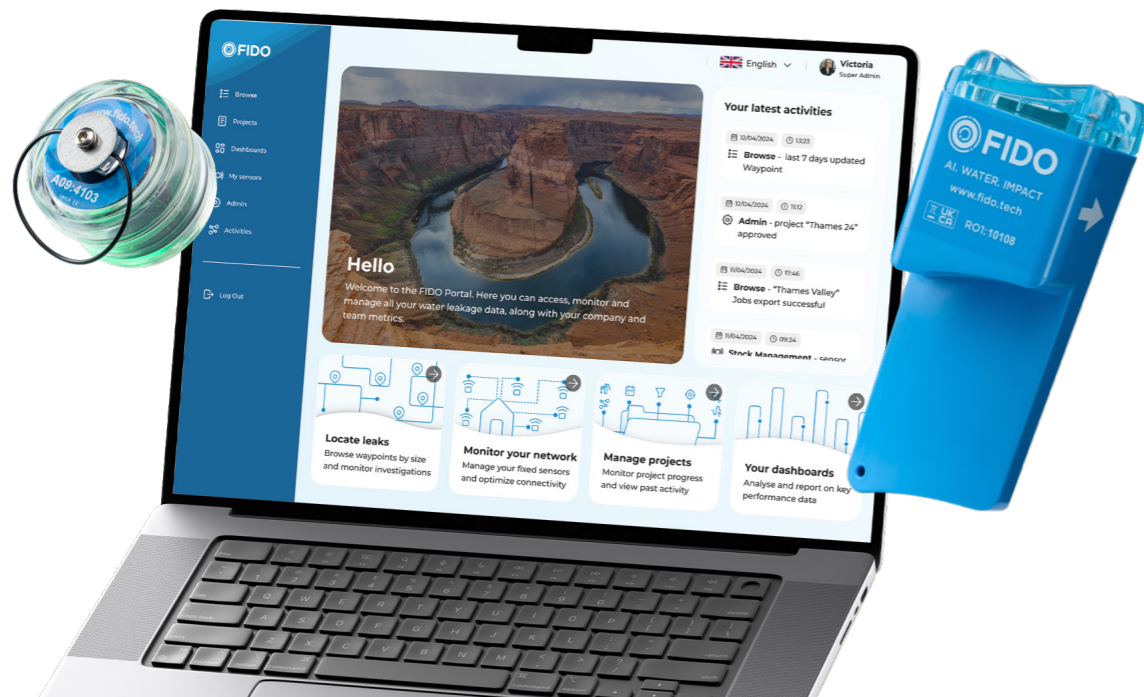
www.fido.tech
A09:4103

FIDO

Browse
Projects
Dashboards
My sensors
Admin
Activities

Log Out

English
Victoria
Super Admin

Hello
Welcome to the FIDO Portal. Here you can access, monitor and manage all your water leakage data, along with your company and team metrics.

Your latest activities

12/04/2024 13:23
Browse - last 7 days updated Waypoint

12/04/2024 11:12
Admin - project "Thames 24" approved

11/04/2024 17:46
Browse - "Thames Valley" Jobs export successful

11/04/2024 09:34
Stock Management - sensor

Locate leaks
Browse waypoints by size and monitor investigations

Monitor your network
Manage your fixed sensors and optimize connectivity

Manage projects
Monitor project progress and view past activity

Your dashboards
Analyse and report on key performance data

FIDO
AI. WATER. IMPACT
www.fido.tech
UK CA
ROI:10108